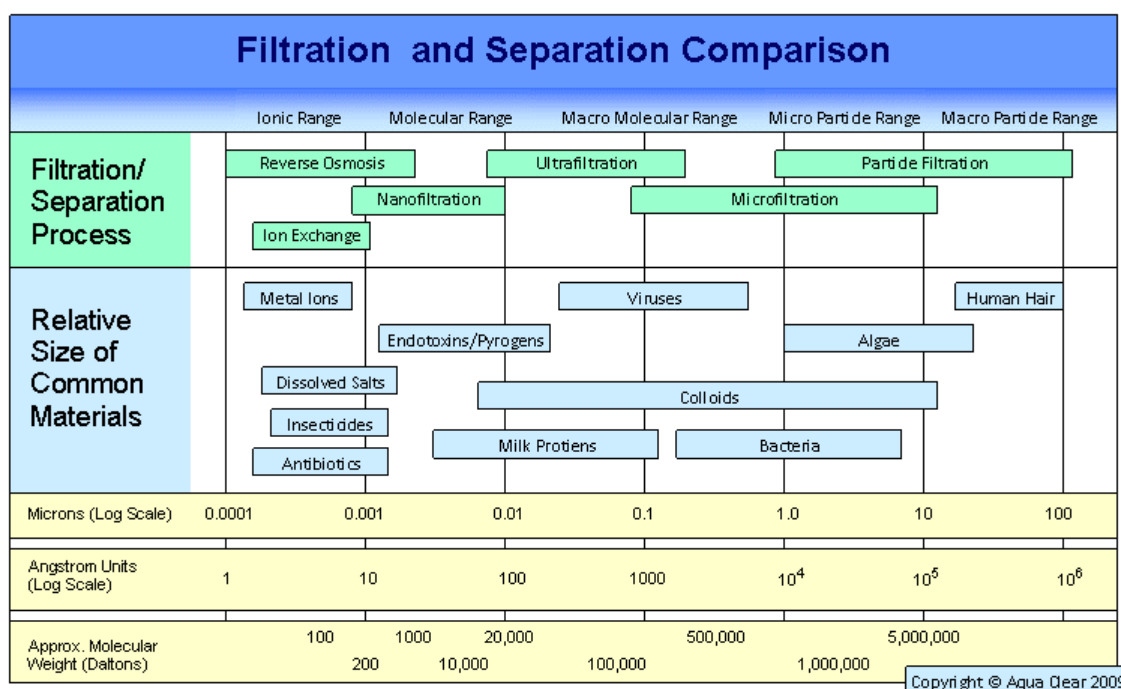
Filtration and Separation Comparison

Ionic Range | Molecular Range | Macro Molecular Range | Micro Particle Range | Macro Particle Range

Filtration/ Separation Process

Reverse Osmosis
Ultrafiltration
Particle Filtration
Nanofiltration
Microfiltration
Ion Exchange

Relative Size of Common Materials

Metal Ions
Viruses
Human Hair
Endotoxins/Pyrogens
Algae
Dissolved Salts
Colloids
Insecticides
Milk Protiens
Bacteria
Antibiotics

| Microns (Log Scale) | 0.0001 | 0.001 | 0.01 | 0.1 | 1.0 | 10 | 100 |
|---|---|---|---|---|---|---|---|
| Angstrom Units (Log Scale) | 1 | 10 | 100 | 1000 | $10^4$ | $10^5$ | $10^6$ |

Approx. Molecular Weight (Daltons) 100 200 1000 10,000 20,000 100,000 500,000 1,000,000 5,000,000

Copyright © Aqua Clear 2009